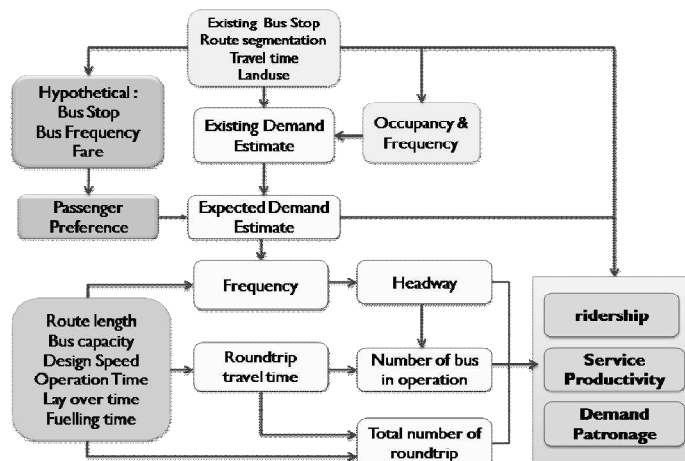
Existing Bus Stop
Route segmentation
Travel time
Landuse

Hypothetical :
Bus Stop
Bus Frequency
Fare

Existing Demand
Estimate

Occupancy &
Frequency

Passenger
Preference

Expected Demand
Estimate

Frequency

Headway

Route length
Bus capacity
Design Speed
Operation Time
Lay over time
Fuelling time

Roundtrip
travel time

Number of bus
in operation

Total number of
roundtrip

ridership

Service
Productivity

Demand
Patronage